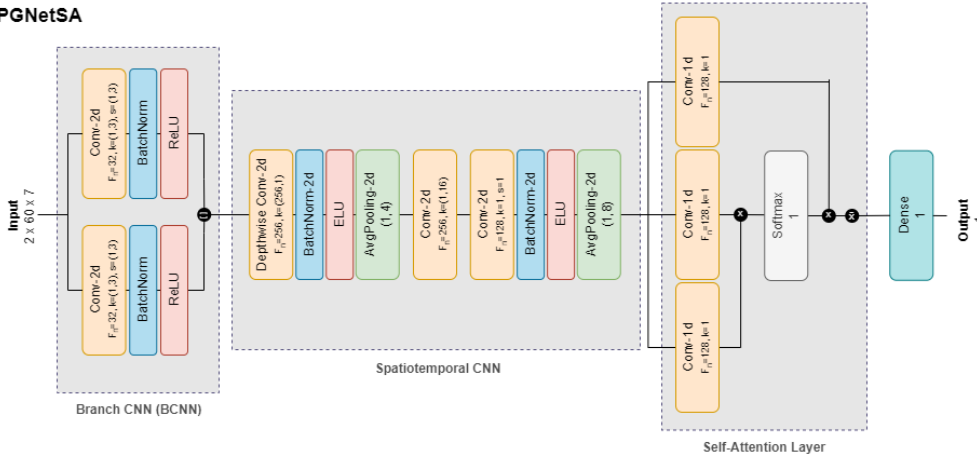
PGNetSA

Input
2 x 60 x 7

Conv-2d
$F_n$=32, k=(1,3), s=(1,3)

BatchNorm

ReLU

Conv-2d
$F_n$=32, k=(1,3), s=(1,3)

BatchNorm

ReLU

Branch CNN (BCNN)

Depthwise Conv-2d
$F_n$=256, k=(256,1)

BatchNorm-2d

ELU

AvgPooling-2d
(1,4)

Conv-2d
$F_n$=256, k=(1,16)

Conv-2d
$F_n$=128, k=1, s=1

BatchNorm-2d

ELU

AvgPooling-2d
(1,8)

Spatiotemporal CNN

Conv-1d
$F_n$=128, k=1

Conv-1d
$F_n$=128, k=1

Conv-1d
$F_n$=128, k=1

Softmax
1

Self-Attention Layer

Dense
1

Output